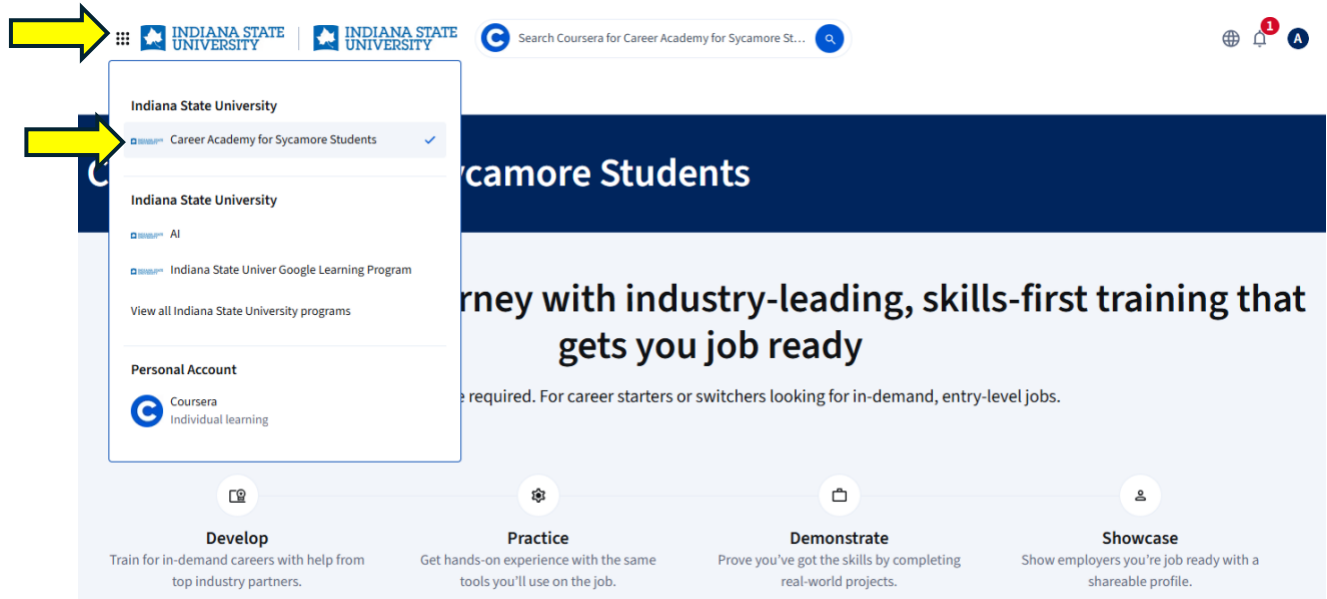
INDIANA STATE UNIVERSITY | INDIANA STATE UNIVERSITY

Search Coursera for Career Academy for Sycamore St...

1

A

Indiana State University

Career Academy for Sycamore Students

Indiana State University

AI

Indiana State Univer Google Learning Program

View all Indiana State University programs

Personal Account

Coursera
Individual learning

C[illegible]ycamore Students

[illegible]rney with industry-leading, skills-first training that gets you job ready

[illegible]e required. For career starters or switchers looking for in-demand, entry-level jobs.

Develop
Train for in-demand careers with help from top industry partners.

Practice
Get hands-on experience with the same tools you'll use on the job.

Demonstrate
Prove you've got the skills by completing real-world projects.

Showcase
Show employers you're job ready with a shareable profile.